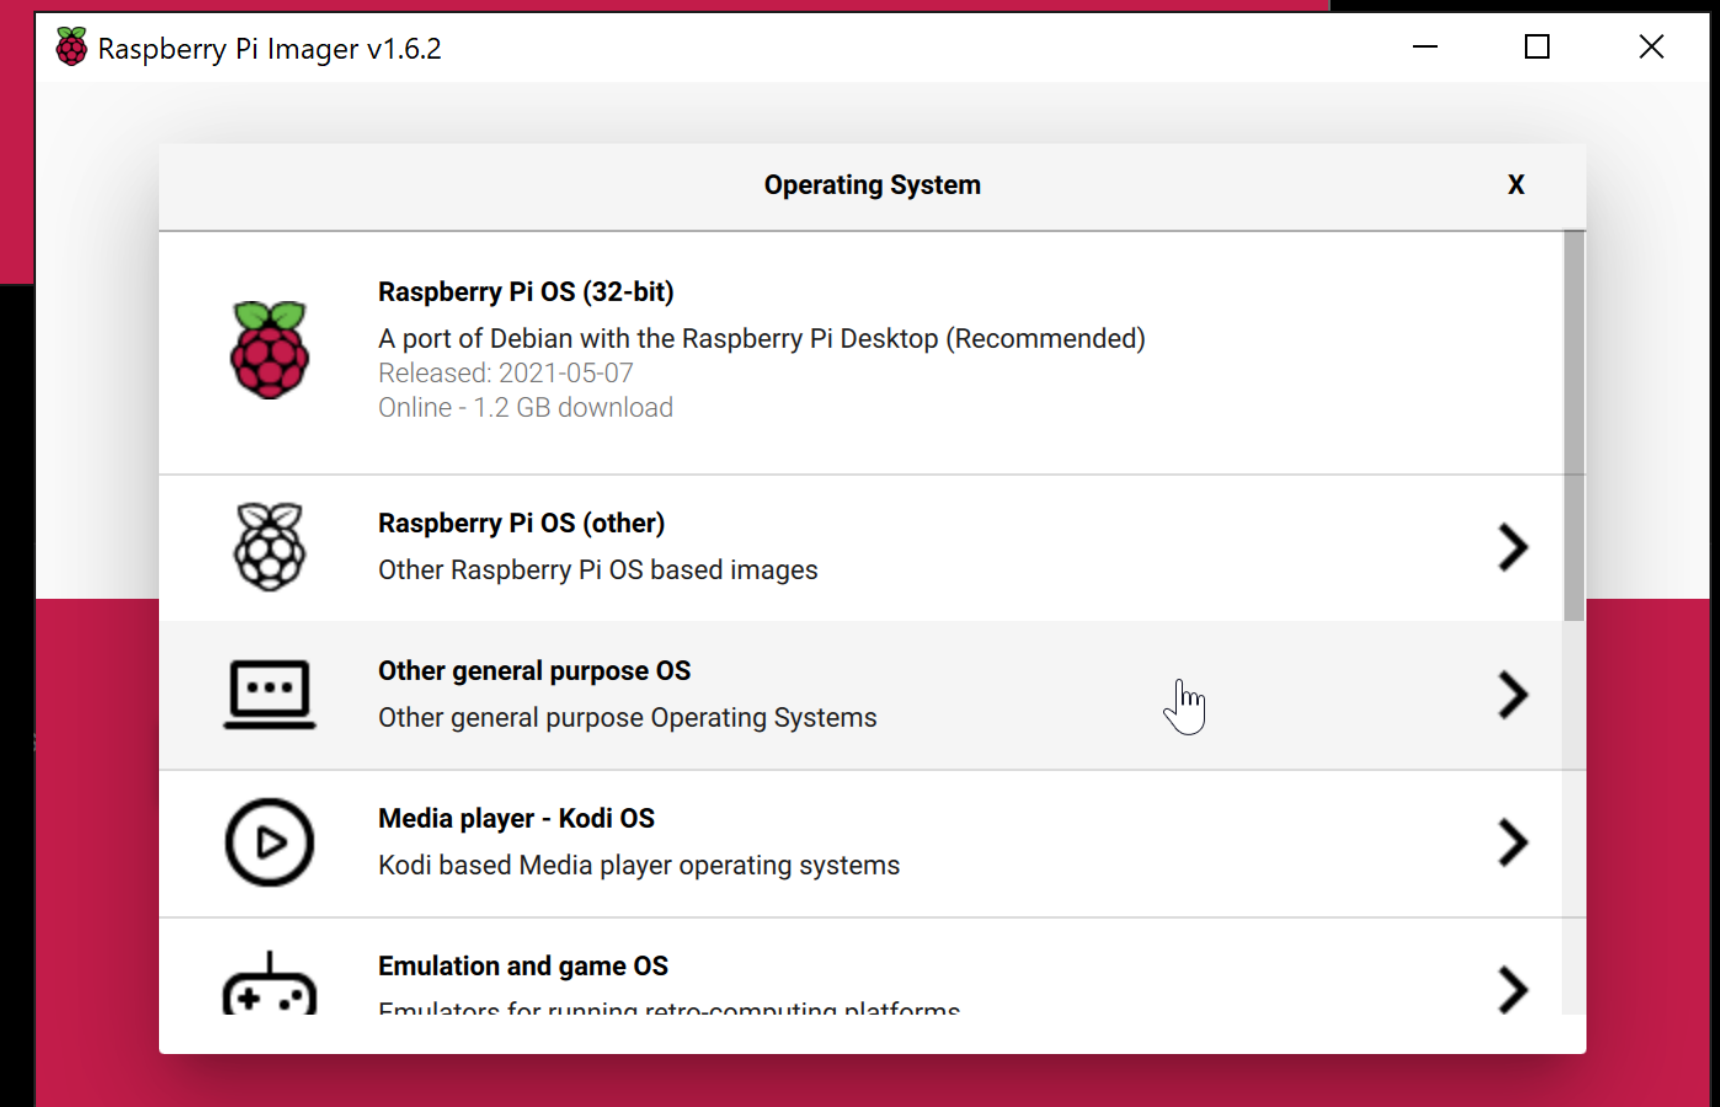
Raspberry Pi Imager v1.6.2

Operating System

X

Raspberry Pi OS (32-bit)

A port of Debian with the Raspberry Pi Desktop (Recommended)

Released: 2021-05-07

Online - 1.2 GB download

Raspberry Pi OS (other)

Other Raspberry Pi OS based images

Other general purpose OS

Other general purpose Operating Systems

Media player - Kodi OS

Kodi based Media player operating systems

Emulation and game OS

Emulators for running retro-computing platforms